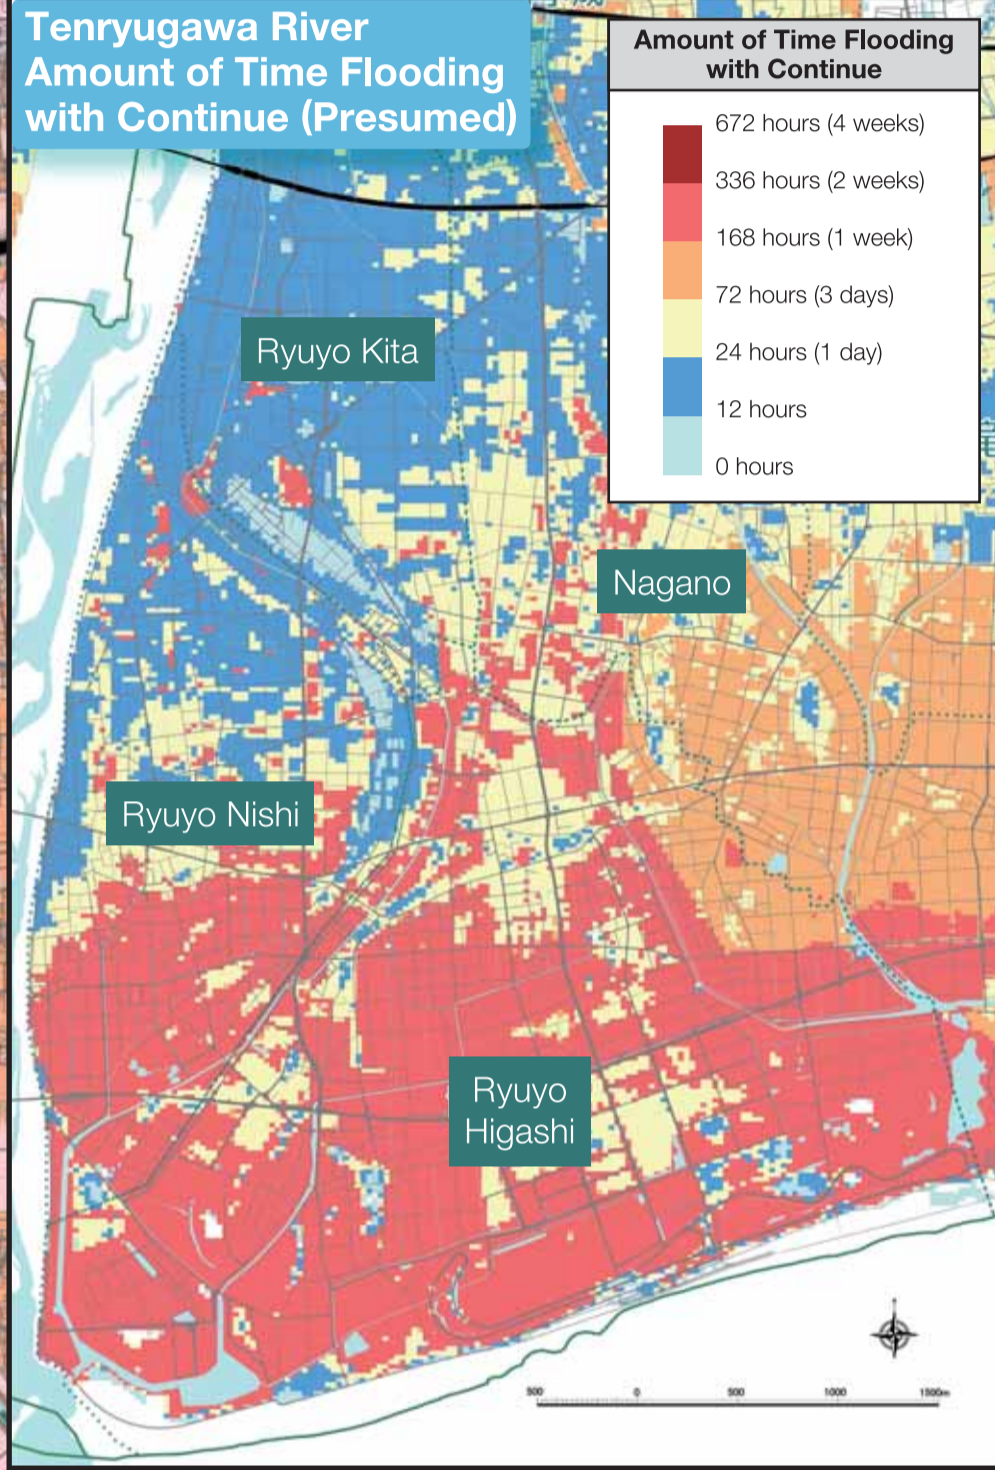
Tenryugawa River
Amount of Time Flooding with Continue (Presumed)

Amount of Time Flooding with Continue

672 hours (4 weeks)
336 hours (2 weeks)
168 hours (1 week)
72 hours (3 days)
24 hours (1 day)
12 hours
0 hours

Ryuyo Kita

Nagano

Ryuyo Nishi

Ryuyo Higashi

500 0 500 1000 1500m